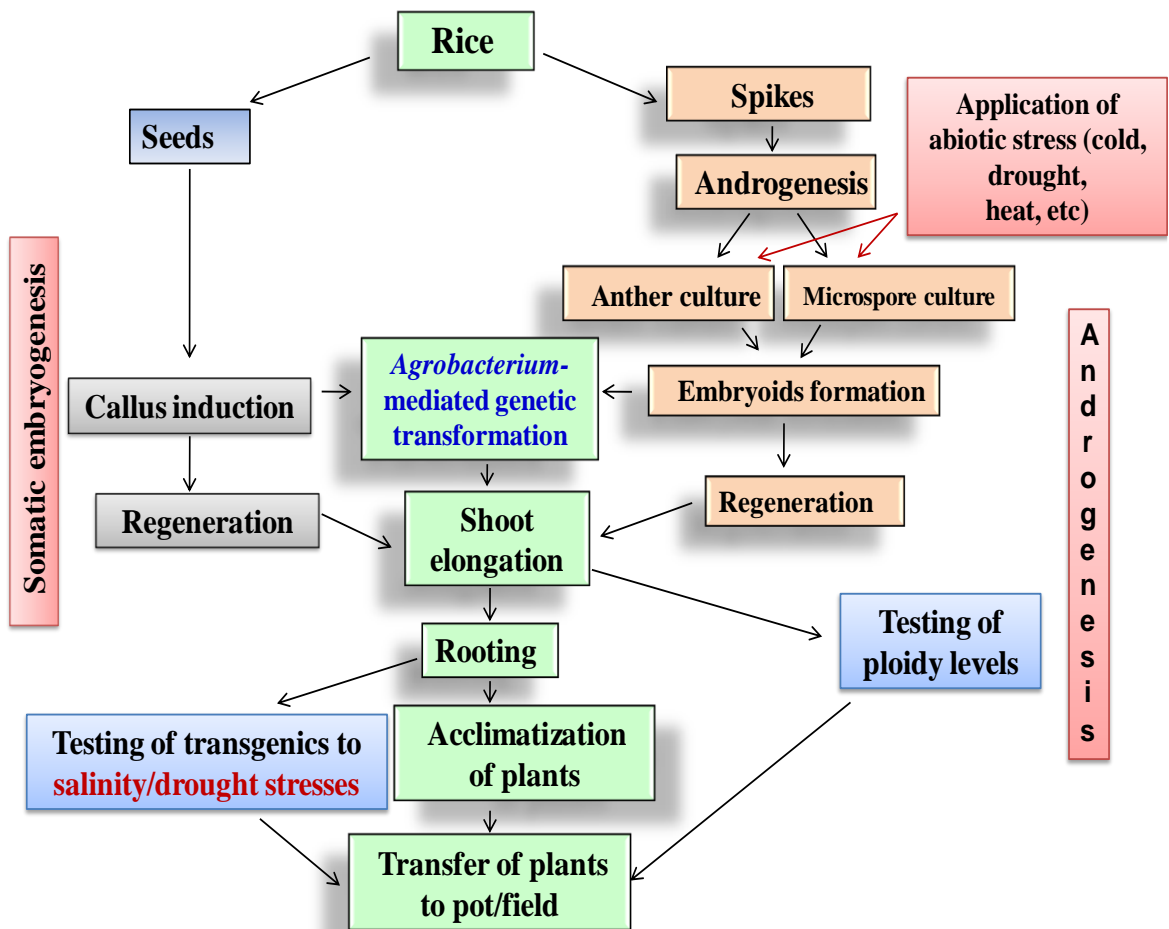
Rice

Seeds

Spikes

Androgenesis

Application of abiotic stress (cold, drought, heat, etc)

Somatic embryogenesis

Anther culture

Microspore culture

Androgenesis

Callus induction

*Agrobacterium*-mediated genetic transformation

Embryoids formation

Regeneration

Shoot elongation

Regeneration

Rooting

Testing of ploidy levels

Testing of transgenics to salinity/drought stresses

Acclimatization of plants

Transfer of plants to pot/field